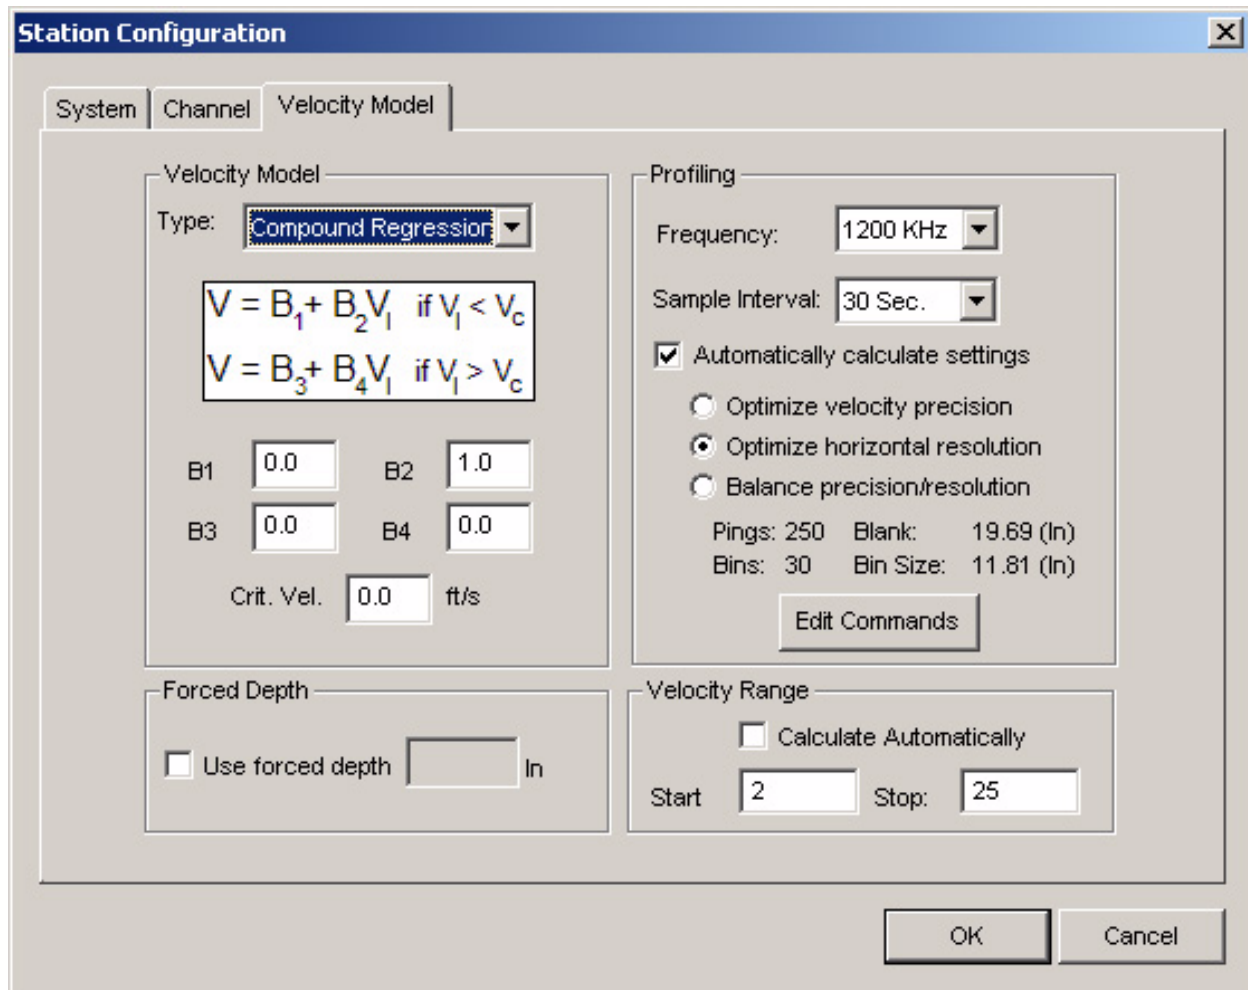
Station Configuration

System | Channel | Velocity Model

Velocity Model

Type: Compound Regression

$V = B_1 + B_2V_I \quad \text{if } V_I < V_c$
$V = B_3 + B_4V_I \quad \text{if } V_I > V_c$

B1 0.0 B2 1.0
B3 0.0 B4 0.0

Crit. Vel. 0.0 ft/s

Profiling

Frequency: 1200 KHz

Sample Interval: 30 Sec.

Automatically calculate settings

Optimize velocity precision
Optimize horizontal resolution
Balance precision/resolution

Pings: 250 Blank: 19.69 (In)
Bins: 30 Bin Size: 11.81 (In)

Edit Commands

Forced Depth

Use forced depth In

Velocity Range

Calculate Automatically

Start 2 Stop: 25

OK Cancel